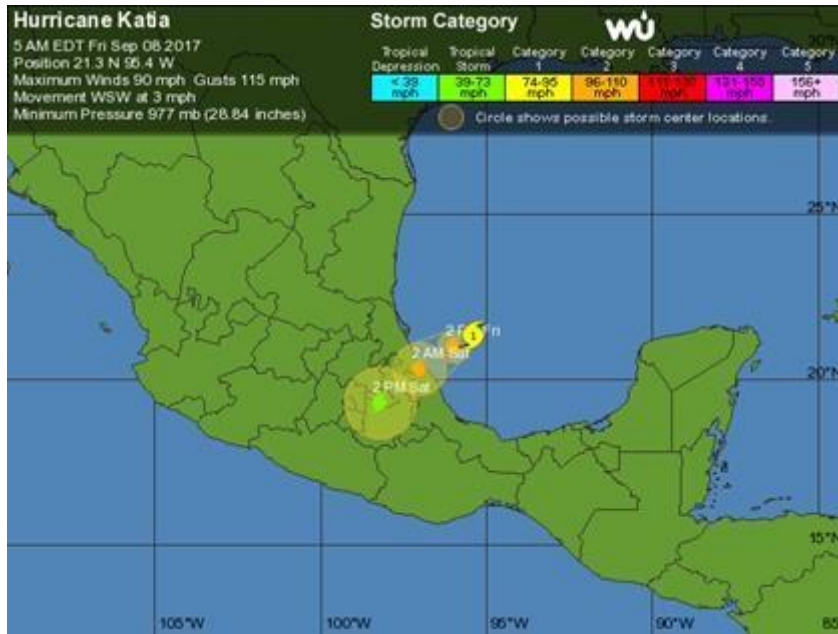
Hurricane Katia
5 AM EDT Fri Sep 08 2017
Position 21.3 N 95.4 W
Maximum Winds 90 mph Gusts 115 mph
Movement WSW at 3 mph
Minimum Pressure 977 mb (28.84 inches)

Storm Category

wu

| Tropical Depression | Tropical Storm | Category 1 | Category 2 | Category 3 | Category 4 | Category 5 |
|---|---|---|---|---|---|---|
| < 39 mph | 39-73 mph | 74-95 mph | 96-110 mph | 111-130 mph | 131-155 mph | 156+ mph |

Circle shows possible storm center locations.

30°N

25°N

20°N

15°N

2 P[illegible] Fri

1

2 AM Sat

2 PM Sat

105°W

100°W

95°W

90°W

85°